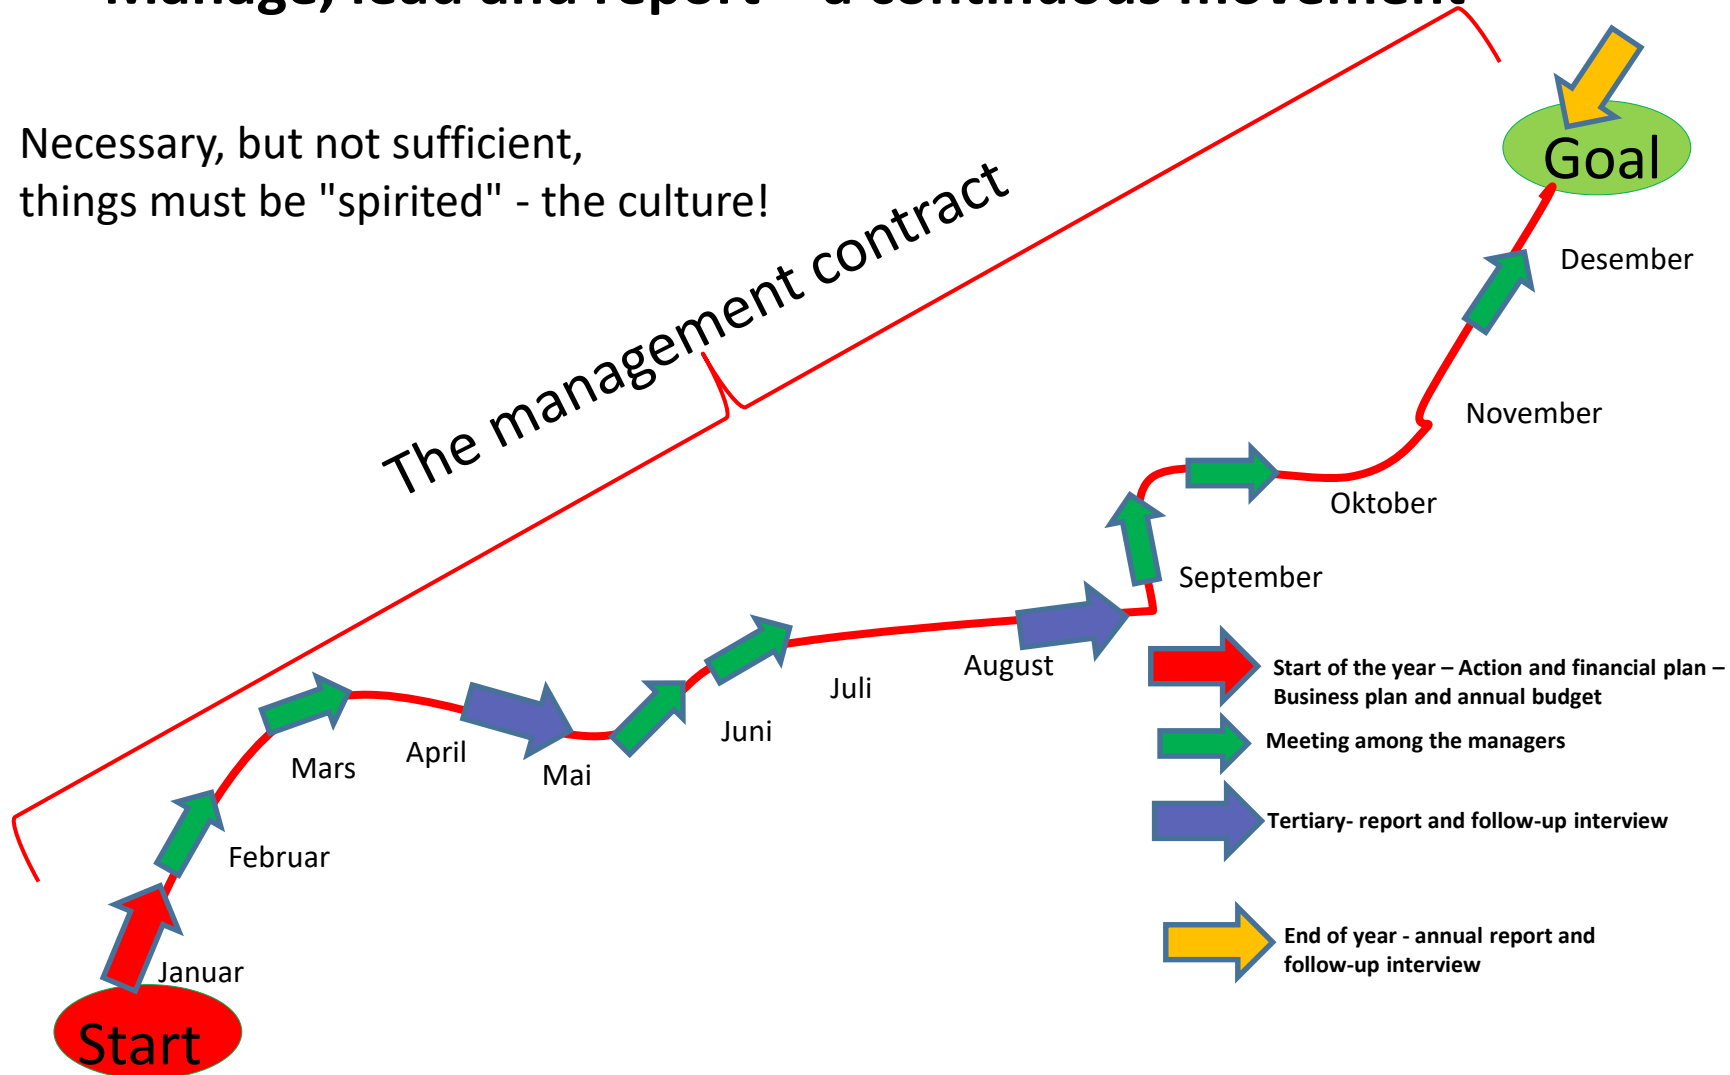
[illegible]

Necessary, but not sufficient, things must be "spirited" - the culture!

The management contract

Goal

Desember

November

Oktober

September

August

Juli

Juni

Mai

April

Mars

Februar

Januar

Start

Start of the year – Action and financial plan – Business plan and annual budget

Meeting among the managers

Tertiary- report and follow-up interview

End of year - annual report and follow-up interview